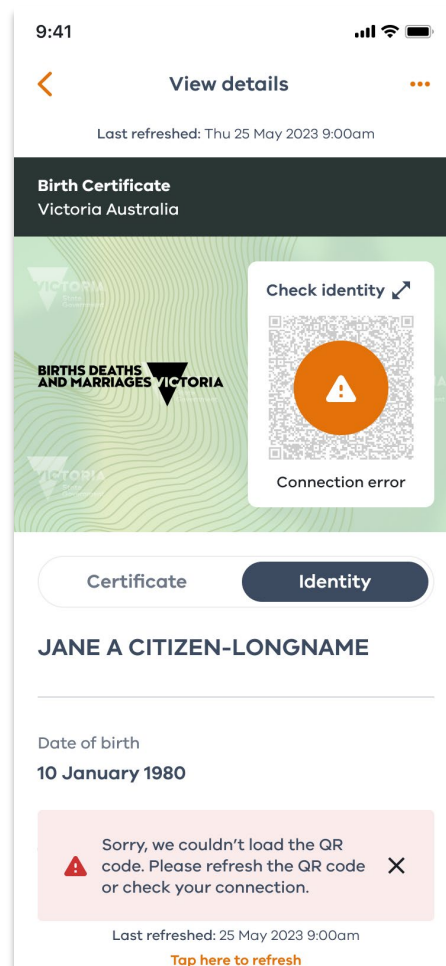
9:41

View details

Last refreshed: Thu 25 May 2023 9:00am

Birth Certificate
Victoria Australia

BIRTHS DEATHS AND MARRIAGES VICTORIA

Check identity

Connection error

Certificate

Identity

JANE A CITIZEN-LONGNAME

Date of birth
10 January 1980

Sorry, we couldn't load the QR code. Please refresh the QR code or check your connection.

Last refreshed: 25 May 2023 9:00am
Tap here to refresh